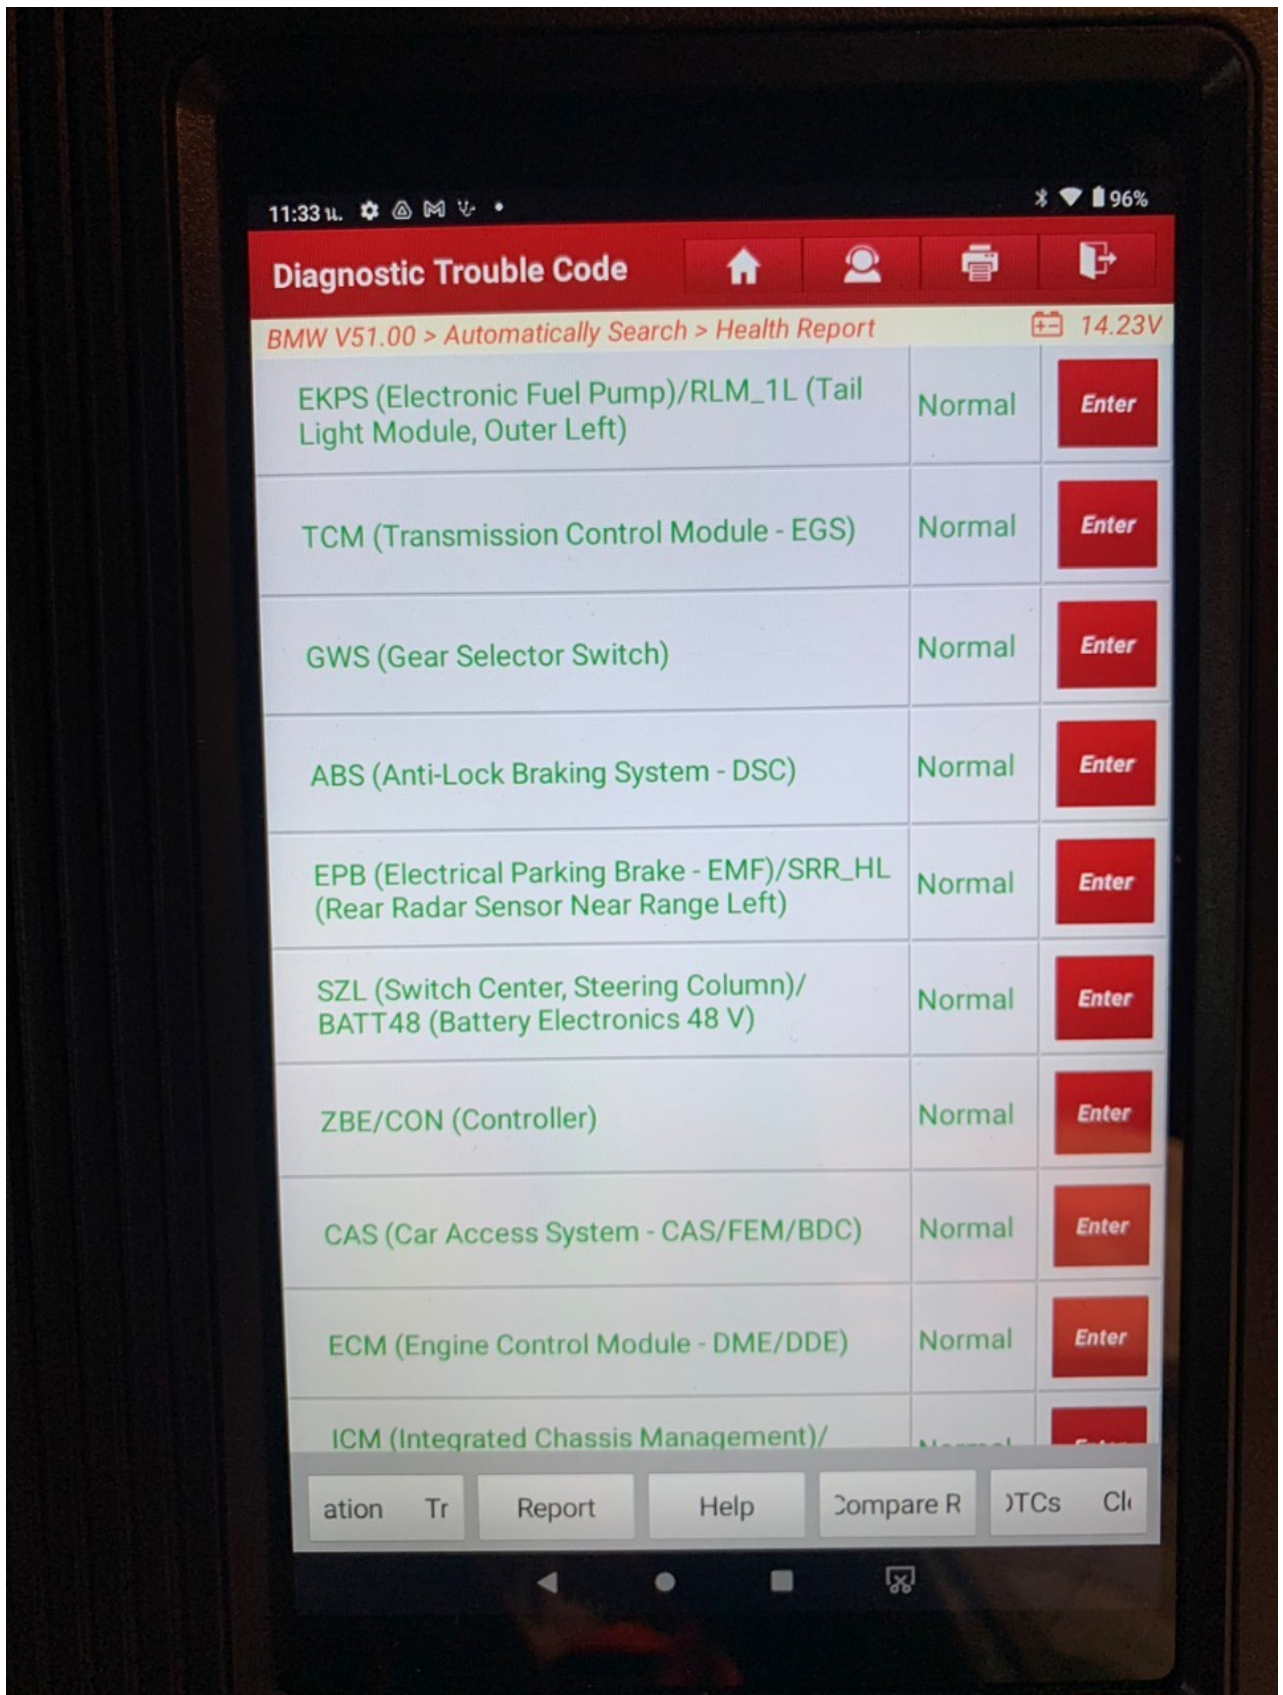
11:33 น.

96%

Diagnostic Trouble Code

BMW V51.00 > Automatically Search > Health Report

14.23V

| | | |
|---|---|---|
| EKPS (Electronic Fuel Pump)/RLM_1L (Tail Light Module, Outer Left) | Normal | Enter |
| TCM (Transmission Control Module - EGS) | Normal | Enter |
| GWS (Gear Selector Switch) | Normal | Enter |
| ABS (Anti-Lock Braking System - DSC) | Normal | Enter |
| EPB (Electrical Parking Brake - EMF)/SRR_HL (Rear Radar Sensor Near Range Left) | Normal | Enter |
| SZL (Switch Center, Steering Column)/ BATT48 (Battery Electronics 48 V) | Normal | Enter |
| ZBE/CON (Controller) | Normal | Enter |
| CAS (Car Access System - CAS/FEM/BDC) | Normal | Enter |
| ECM (Engine Control Module - DME/DDE) | Normal | Enter |
| ICM (Integrated Chassis Management)/ | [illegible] | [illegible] |

ation Tr

Report

Help

ompare R

TCs

Cl